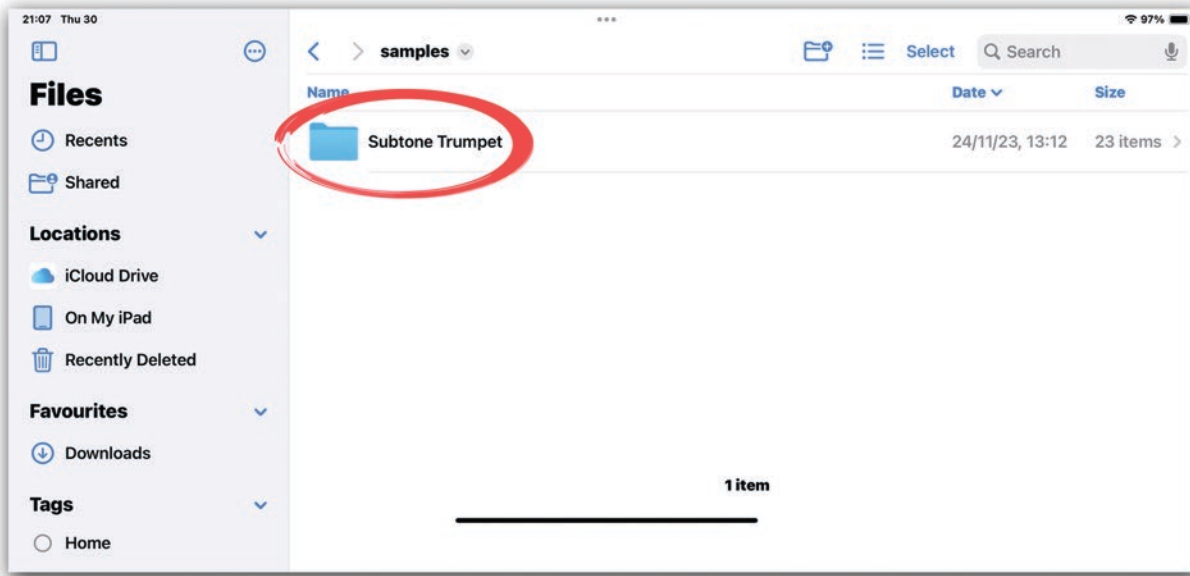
21:07 Thu 30

97%

Files

Recents

Shared

Locations

iCloud Drive

On My iPad

Recently Deleted

Favourites

Downloads

Tags

Home

samples

Select

Search

Name

Date

Size

Subtone Trumpet

24/11/23, 13:12

23 items

1 item